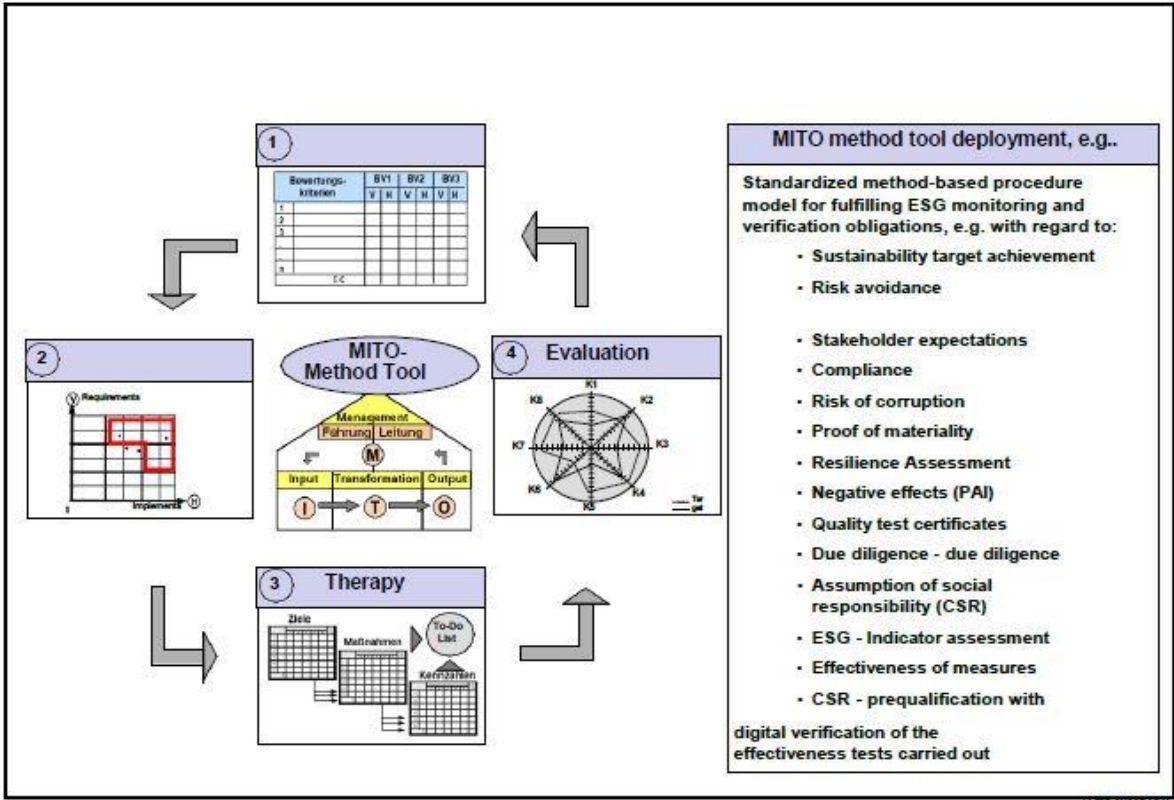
1

| Bewertungs-kriterien | BV1 | | BV2 | | BV3 | |
|---|---|---|---|---|---|---|
| | V | H | V | H | V | H |
| 1 | | | | | | |
| 2 | | | | | | |
| 3 | | | | | | |
| ... | | | | | | |
| ... | | | | | | |
| n | | | | | | |
| Σ € | | | | | | |

2

Y Requirements

Implement H

MITO-Method Tool

Management

Führung Leitung

M

Input Transformation Output

I T O

4 Evaluation

K1 K2 K3 K4 K5 K6 K7 K8

3 Therapy

Ziele

Maßnahmen

To-Do List

Kennzahlen

MITO method tool deployment, e.g..

Standardized method-based procedure model for fulfilling ESG monitoring and verification obligations, e.g. with regard to:

· Sustainability target achievement

· Risk avoidance

· Stakeholder expectations

· Compliance

· Risk of corruption

· Proof of materiality

· Resilience Assessment

· Negative effects (PAI)

· Quality test certificates

· Due diligence - due diligence

· Assumption of social responsibility (CSR)

· ESG - Indicator assessment

· Effectiveness of measures

· CSR - prequalification with

digital verification of the effectiveness tests carried out